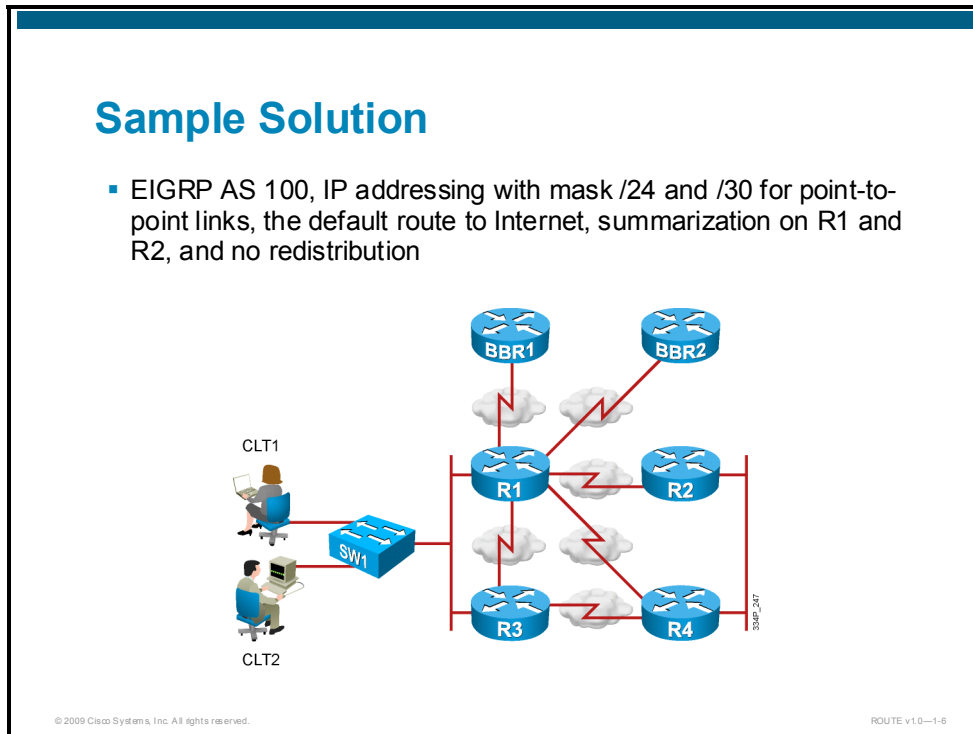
Sample Solution

▪ EIGRP AS 100, IP addressing with mask /24 and /30 for point-to-point links, the default route to Internet, summarization on R1 and R2, and no redistribution

BBR1
BBR2
CLT1
R1
R2
SW1
R3
R4
334P_247
CLT2

© 2009 Cisco Systems, Inc. All rights reserved.

ROUTE v1.0—1-6